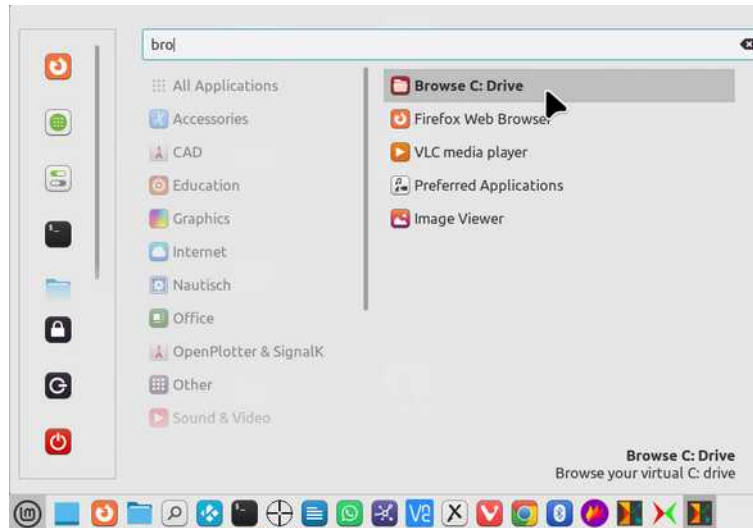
bro

All Applications
Accessories
CAD
Education
Graphics
Internet
Nautisch
Office
OpenPlotter & SignalK
Other
Sound & Video

Browse C: Drive
Firefox Web Browser
VLC media player
Preferred Applications
Image Viewer

Browse C: Drive
Browse your virtual C: drive